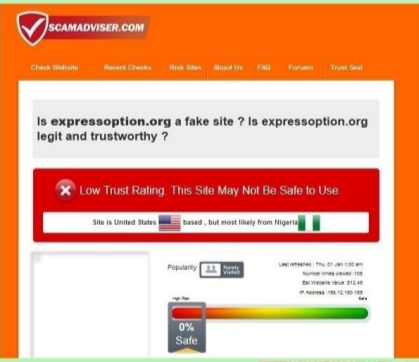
SCAMADVISER.COM

Check Website Recent Checks Risk Sites About Us FAQ Forums Trust Seal

Is expressoption.org a fake site ? Is expressoption.org legit and trustworthy ?

Low Trust Rating. This Site May Not Be Safe to Use.

Site is United States based , but most likely from Nigeria

Popularity Rarely Visited

Last refreshed : Thu, 01 Jan 1:00 am
Number times viewed :108
Est Website Value :$12.45
IP Address :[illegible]

High Risk Safe

0%
Safe